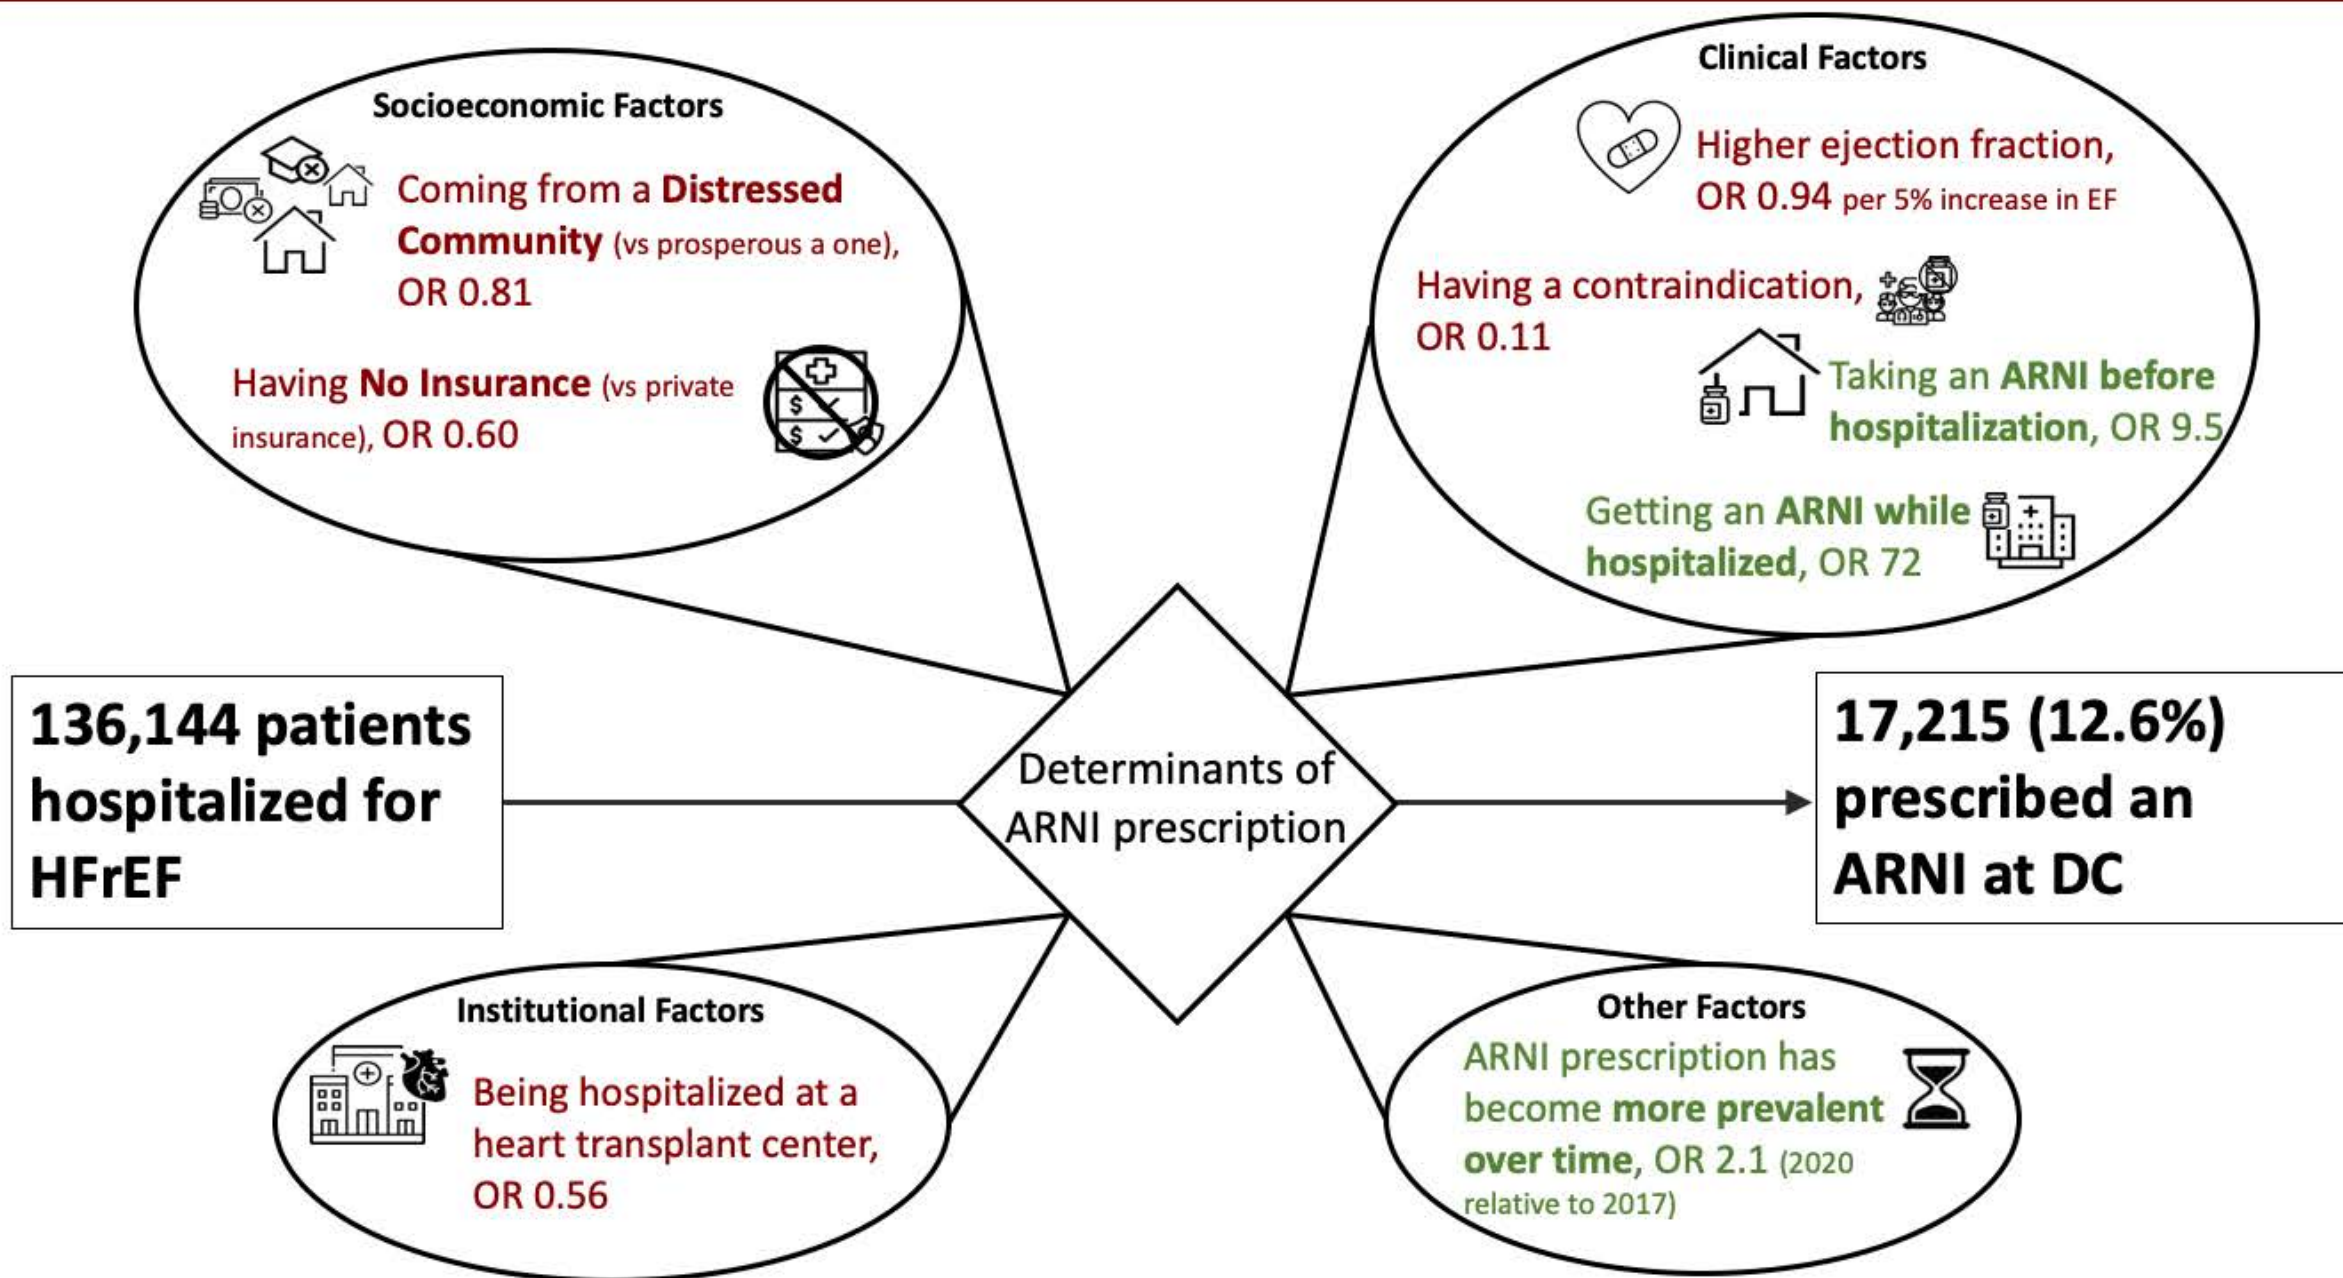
Socioeconomic Factors

Coming from a Distressed Community (vs prosperous a one), OR 0.81

Having No Insurance (vs private insurance), OR 0.60

Clinical Factors

Higher ejection fraction, OR 0.94 per 5% increase in EF

Having a contraindication, OR 0.11

Taking an ARNI before hospitalization, OR 9.5

Getting an ARNI while hospitalized, OR 72

136,144 patients hospitalized for HFrEF

Determinants of ARNI prescription

17,215 (12.6%) prescribed an ARNI at DC

Institutional Factors

Being hospitalized at a heart transplant center, OR 0.56

Other Factors

ARNI prescription has become more prevalent over time, OR 2.1 (2020 relative to 2017)